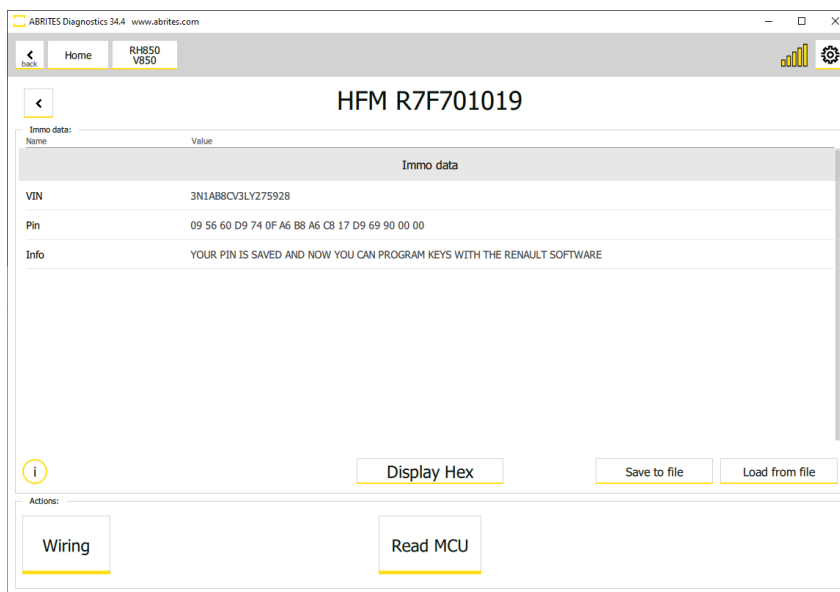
ABRITES Diagnostics 34.4 www.abrites.com

back

Home

RH850 V850

HFM R7F701019

Immo data:

| Name | Value |
|---|---|
| Immo data | |
| VIN | 3N1AB8CV3LY275928 |
| Pin | 09 56 60 D9 74 0F A6 B8 A6 C8 17 D9 69 90 00 00 |
| Info | YOUR PIN IS SAVED AND NOW YOU CAN PROGRAM KEYS WITH THE RENAULT SOFTWARE |

i

Display Hex

Save to file

Load from file

Actions:

Wiring

Read MCU